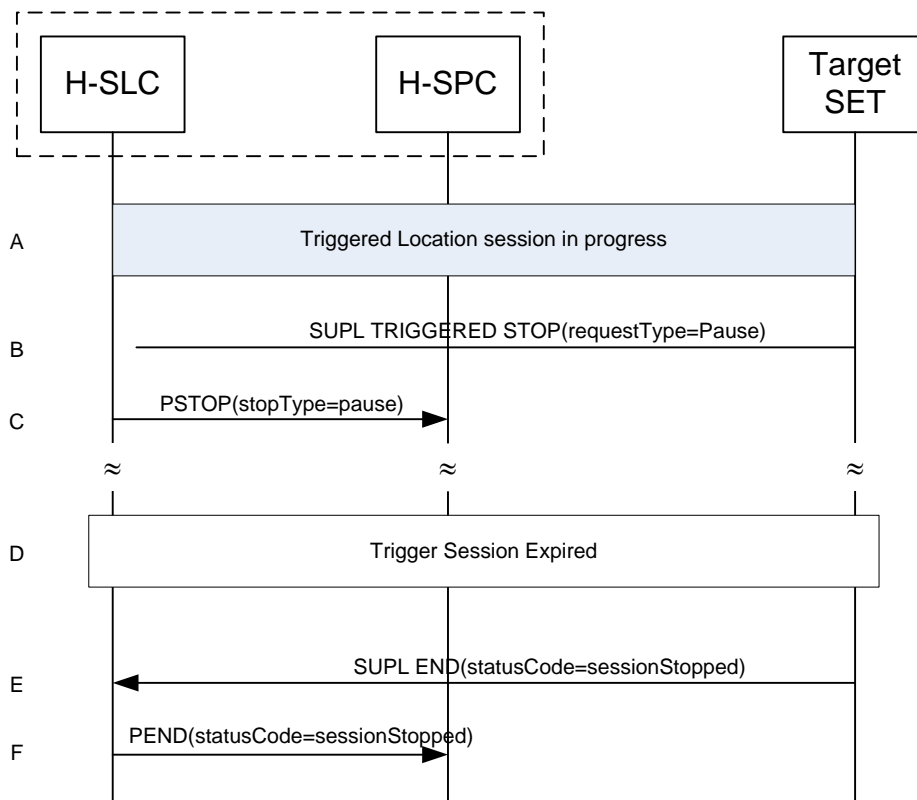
H-SLC

H-SPC

Target SET

A

Triggered Location session in progress

B

SUPL TRIGGERED STOP(requestType=Pause)

C

PSTOP(stopType=pause)

≈

≈

≈

D

Trigger Session Expired

E

SUPL END(statusCode=sessionStopped)

F

PEND(statusCode=sessionStopped)